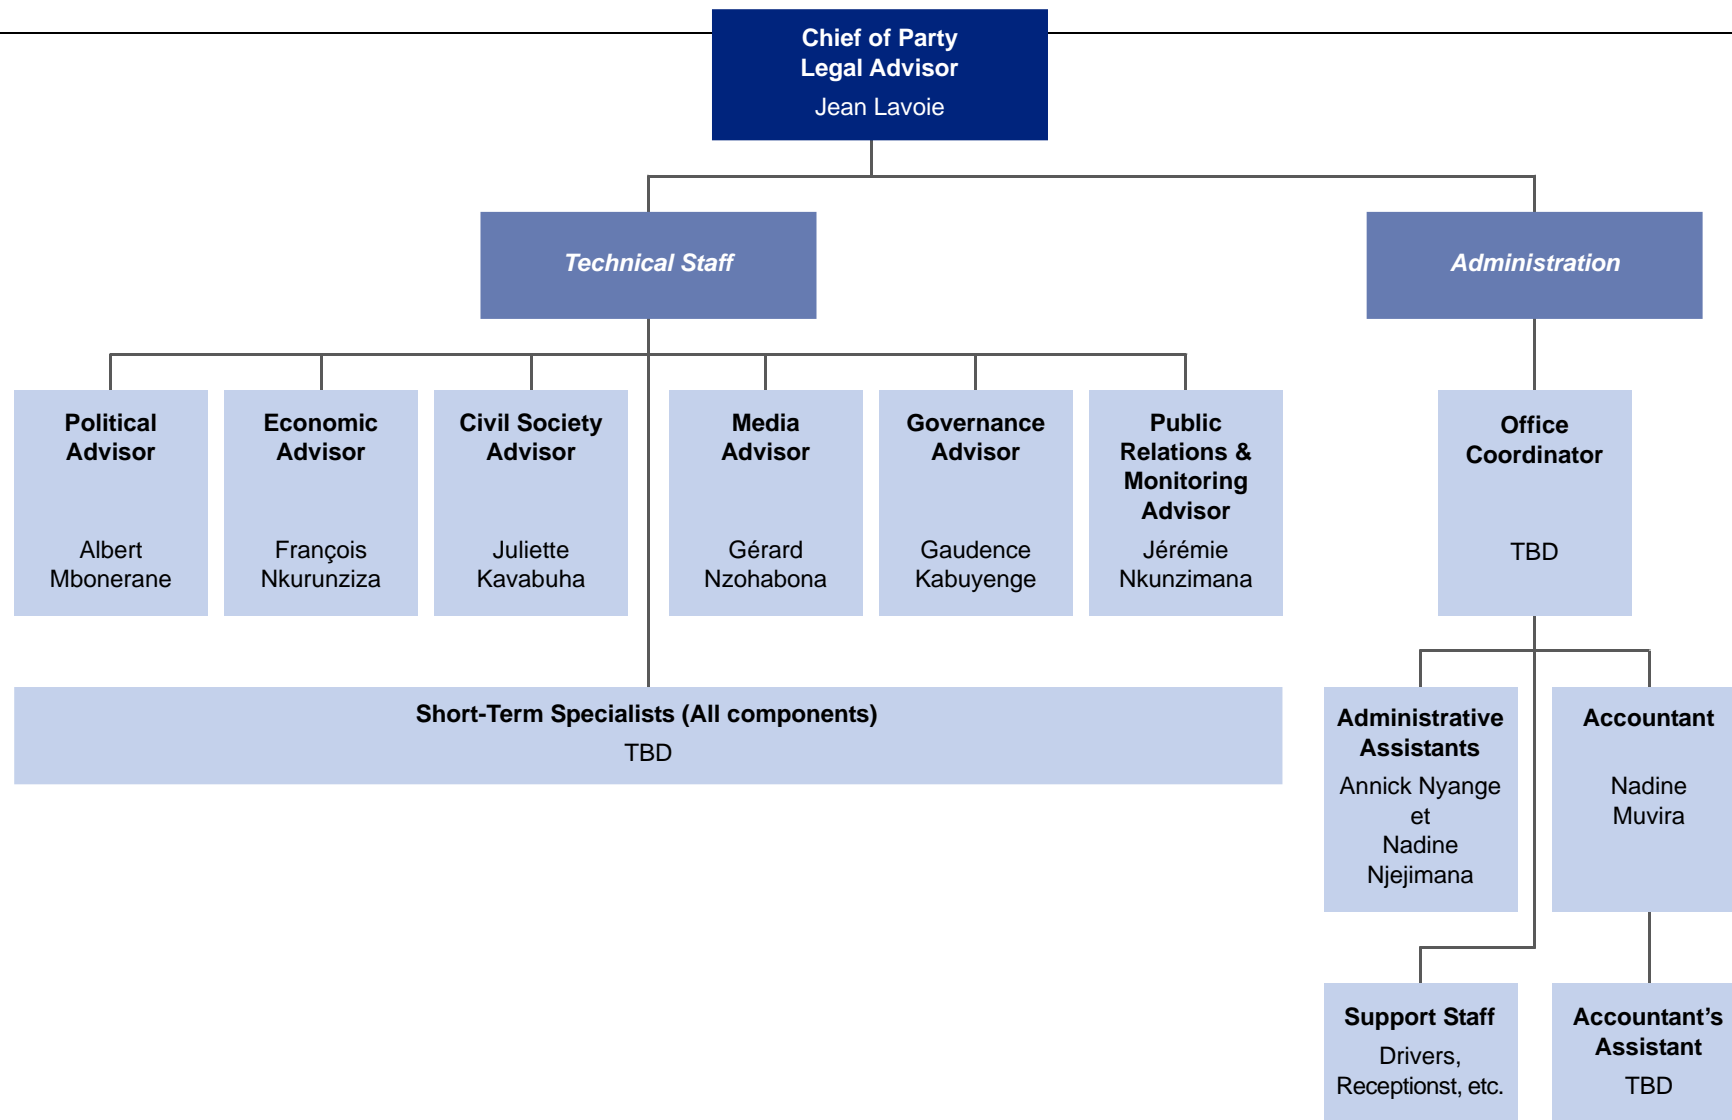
Chief of Party
Legal Advisor
Jean Lavoie

Technical Staff

Administration

Political Advisor
Albert Mbonerane

Economic Advisor
François Nkurunziza

Civil Society Advisor
Juliette Kavabuha

Media Advisor
Gérard Nzohabona

Governance Advisor
Gaudence Kabuyenge

Public Relations & Monitoring Advisor
Jérémie Nkunzimana

Office Coordinator
TBD

Short-Term Specialists (All components)
TBD

Administrative Assistants
Annick Nyange et Nadine Njejimana

Accountant
Nadine Muvira

Support Staff
Drivers, Receptionst, etc.

Accountant's Assistant
TBD